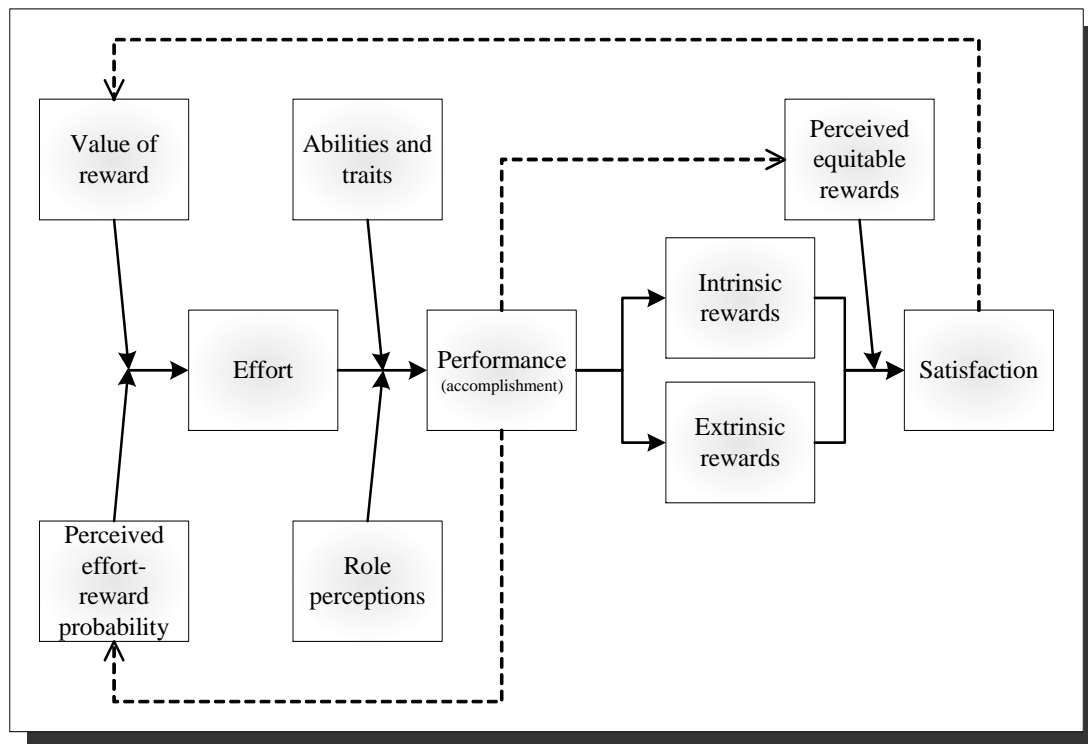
Value of reward

Abilities and traits

Perceived equitable rewards

Effort

Performance (accomplishment)

Intrinsic rewards

Extrinsic rewards

Satisfaction

Perceived effort-reward probability

Role perceptions